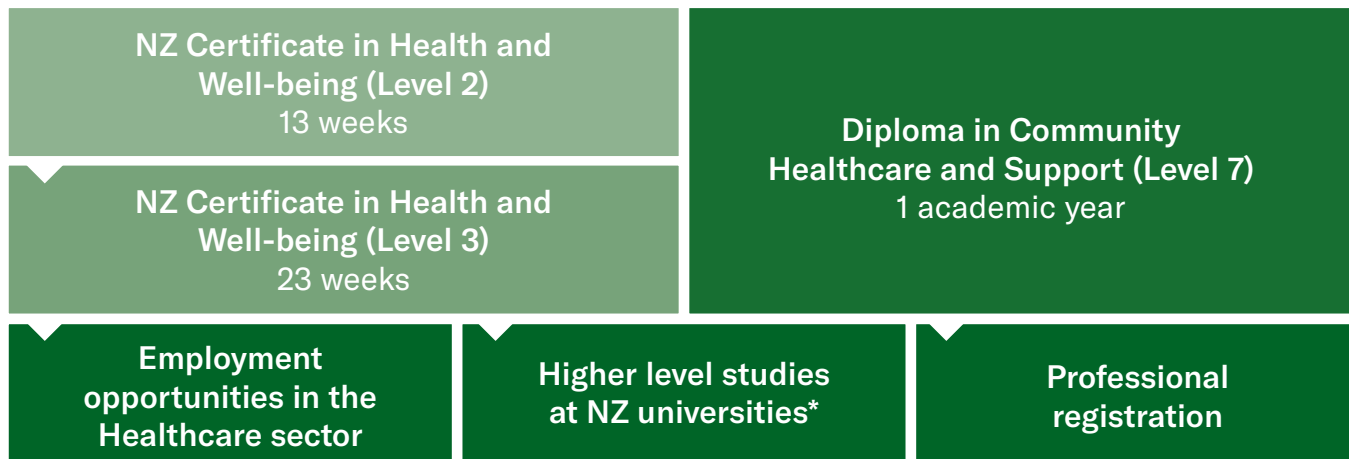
NZ Certificate in Health and Well-being (Level 2)
13 weeks

NZ Certificate in Health and Well-being (Level 3)
23 weeks

Diploma in Community Healthcare and Support (Level 7)
1 academic year

Employment opportunities in the Healthcare sector

Higher level studies at NZ universities*

Professional registration